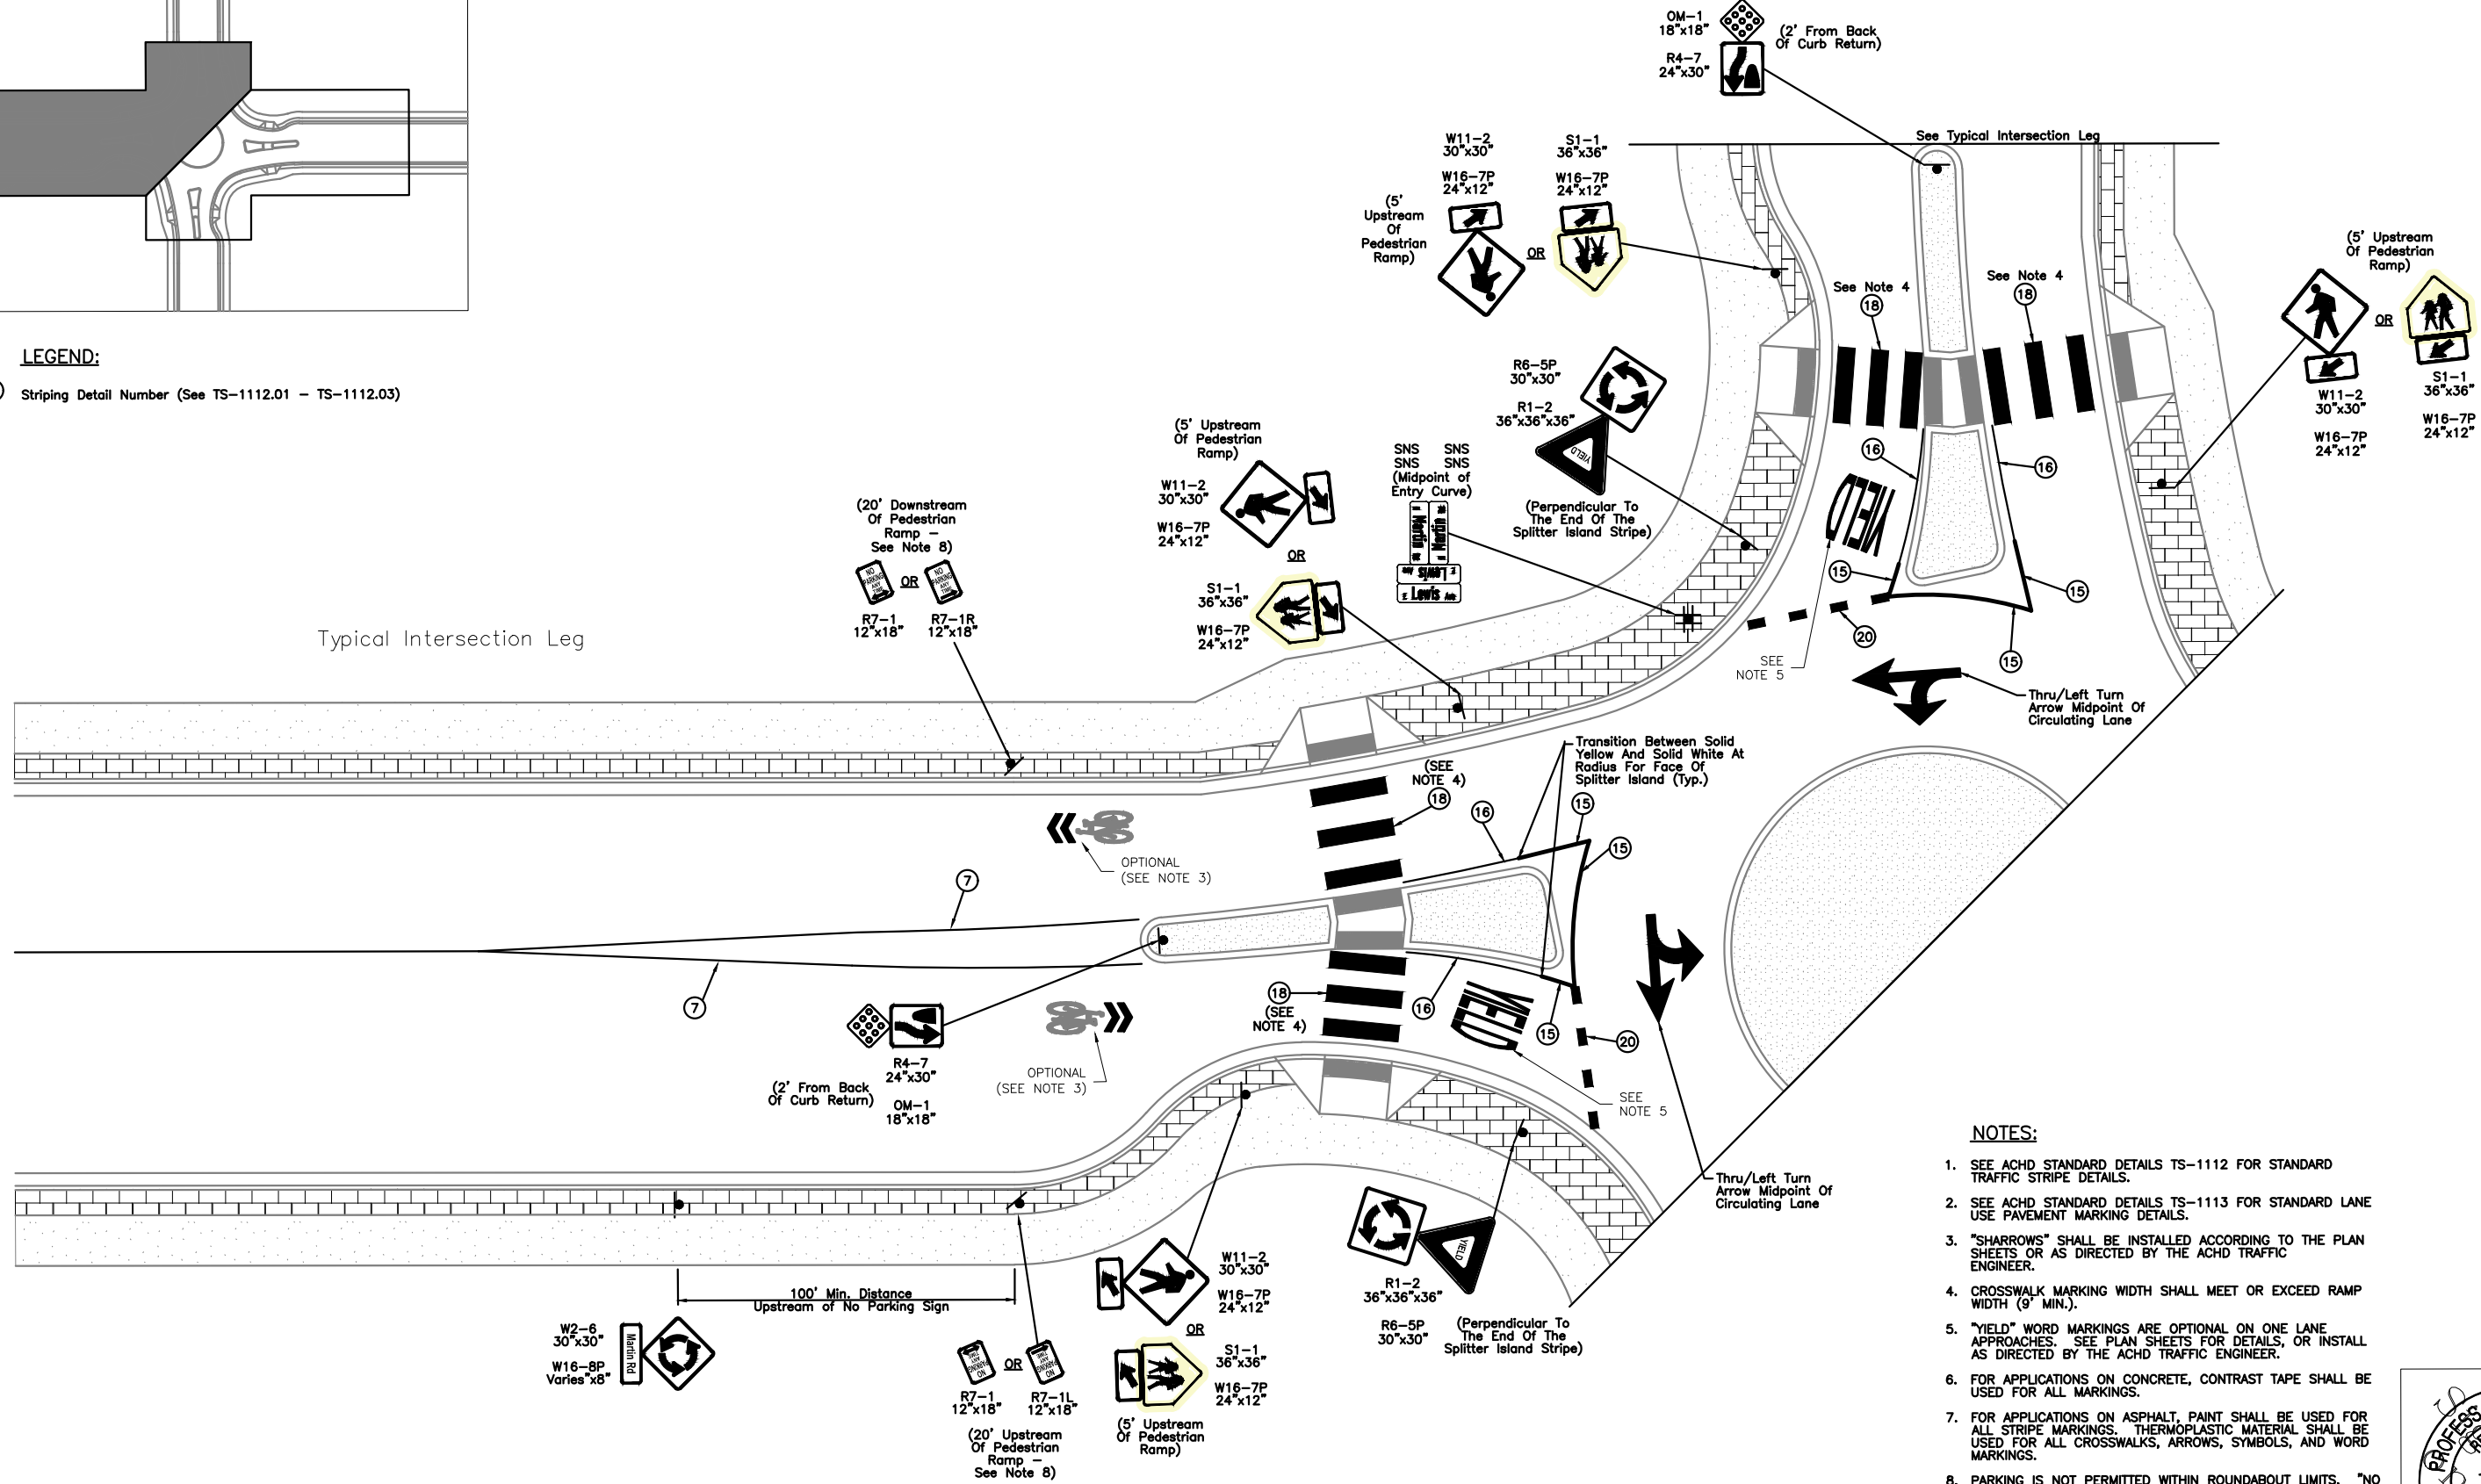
LEGEND:

Striping Detail Number (See TS–1112.01 – TS–1112.03)

OM–1 18"x18"
(2' From Back Of Curb Return)
R4–7 24"x30"

See Typical Intersection Leg

W11–2 30"x30"
W16–7P 24"x12"
(5' Upstream Of Pedestrian Ramp)
OR
S1–1 36"x36"
W16–7P 24"x12"

See Note 4
18
See Note 4
18

(5' Upstream Of Pedestrian Ramp)
OR
W11–2 30"x30"
W16–7P 24"x12"
S1–1 36"x36"
W16–7P 24"x12"

R6–5P 30"x30"
R1–2 36"x36"x36"
YIELD
(Perpendicular To The End Of The Splitter Island Stripe)

SNS SNS
SNS SNS
(Midpoint of Entry Curve)
Martin Rd
Martin Rd
E Lewis Ave
E Lewis Ave

(5' Upstream Of Pedestrian Ramp)
W11–2 30"x30"
W16–7P 24"x12"
OR
S1–1 36"x36"
W16–7P 24"x12"

(20' Downstream Of Pedestrian Ramp – See Note 8)
NO PARKING ANY TIME
OR
NO PARKING ANY TIME
R7–1 12"x18"
R7–1R 12"x18"

Typical Intersection Leg

16
16
YIELD
15
15
15
20
SEE NOTE 5
Thru/Left Turn Arrow Midpoint Of Circulating Lane

Transition Between Solid Yellow And Solid White At Radius For Face Of Splitter Island (Typ.)
(SEE NOTE 4)
18
16
15
15

OPTIONAL (SEE NOTE 3)
7
7

18
(SEE NOTE 4)
16
YIELD
15
20
SEE NOTE 5

R4–7 24"x30"
(2' From Back Of Curb Return)
OM–1 18"x18"

OPTIONAL (SEE NOTE 3)

Thru/Left Turn Arrow Midpoint Of Circulating Lane

100' Min. Distance Upstream of No Parking Sign

W2–6 30"x30"
W16–8P Varies"x8"
Martin Rd

NO PARKING ANY TIME
OR
NO PARKING ANY TIME
R7–1 12"x18"
R7–1L 12"x18"
(20' Upstream Of Pedestrian Ramp – See Note 8)

W11–2 30"x30"
W16–7P 24"x12"
OR
S1–1 36"x36"
W16–7P 24"x12"
(5' Upstream Of Pedestrian Ramp)

YIELD
R1–2 36"x36"x36"
R6–5P 30"x30"
(Perpendicular To The End Of The Splitter Island Stripe)

NOTES:

1. SEE ACHD STANDARD DETAILS TS–1112 FOR STANDARD TRAFFIC STRIPE DETAILS.

2. SEE ACHD STANDARD DETAILS TS–1113 FOR STANDARD LANE USE PAVEMENT MARKING DETAILS.

3. "SHARROWS" SHALL BE INSTALLED ACCORDING TO THE PLAN SHEETS OR AS DIRECTED BY THE ACHD TRAFFIC ENGINEER.

4. CROSSWALK MARKING WIDTH SHALL MEET OR EXCEED RAMP WIDTH (9' MIN.).

5. "YIELD" WORD MARKINGS ARE OPTIONAL ON ONE LANE APPROACHES. SEE PLAN SHEETS FOR DETAILS, OR INSTALL AS DIRECTED BY THE ACHD TRAFFIC ENGINEER.

6. FOR APPLICATIONS ON CONCRETE, CONTRAST TAPE SHALL BE USED FOR ALL MARKINGS.

7. FOR APPLICATIONS ON ASPHALT, PAINT SHALL BE USED FOR ALL STRIPE MARKINGS. THERMOPLASTIC MATERIAL SHALL BE USED FOR ALL CROSSWALKS, ARROWS, SYMBOLS, AND WORD MARKINGS.

8. PARKING IS NOT PERMITTED WITHIN ROUNDABOUT LIMITS. "NO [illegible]

PROFESS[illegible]